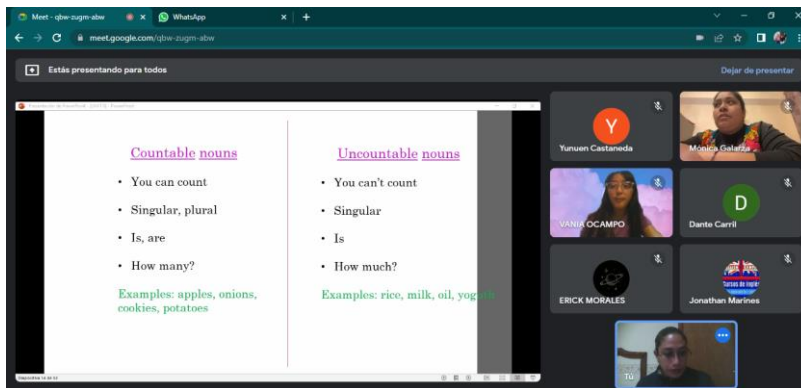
Meet - qbw-zugm-abw
WhatsApp
meet.google.com/qbw-zugm-abw
Estás presentando para todos
Dejar de presentar

Countable nouns
• You can count
• Singular, plural
• Is, are
• How many?
Examples: apples, onions, cookies, potatoes

Uncountable nouns
• You can't count
• Singular
• Is
• How much?
Examples: rice, milk, oil, yog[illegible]

Y
Yunuen Castaneda
Mónica Galarza
VANIA OCAMPO
D
Dante Carril
ERICK MORALES
Jonathan Marines
Tú